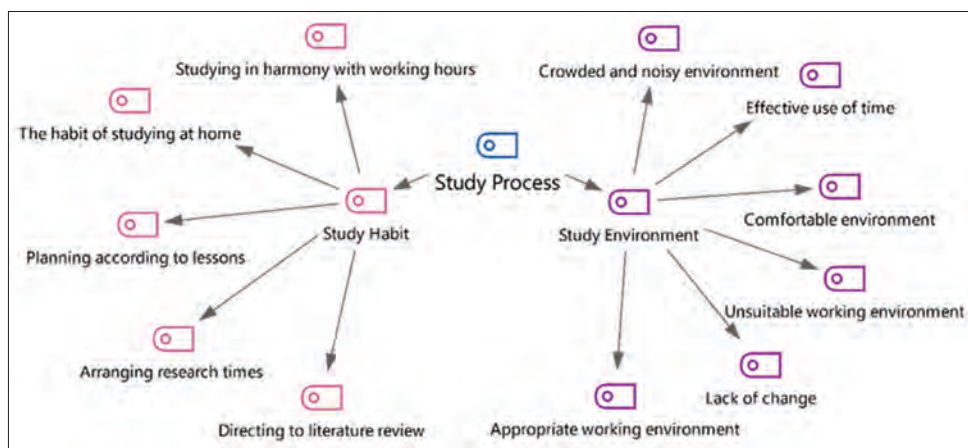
Studying in harmony with working hours

The habit of studying at home

Study Process

Study Habit

Planning according to lessons

Arranging research times

Directing to literature review

Crowded and noisy environment

Effective use of time

Study Environment

Comfortable environment

Unsuitable working environment

Lack of change

Appropriate working environment